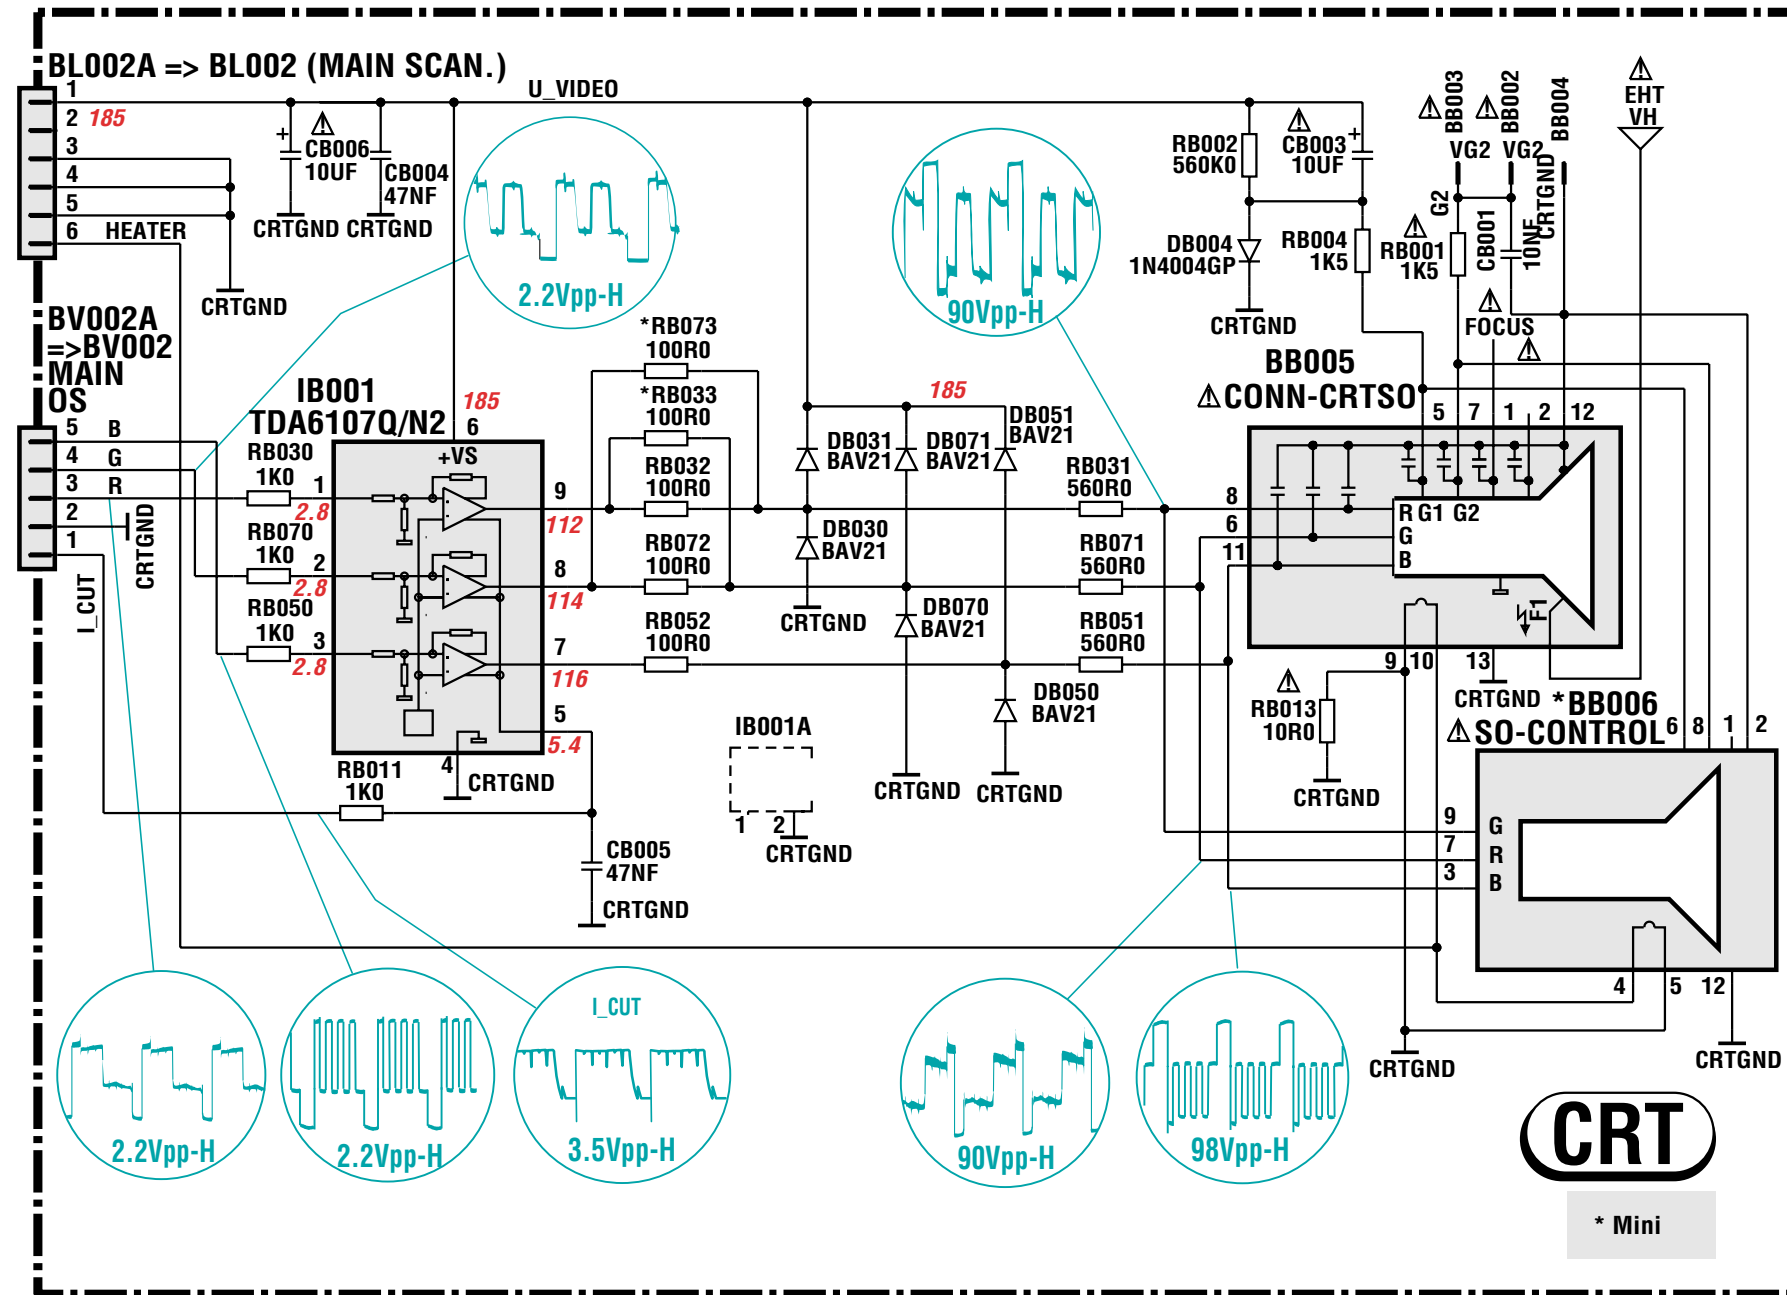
BL002A => BL002 (MAIN SCAN.)
1
2 185
3
4
5
6 HEATER
U_VIDEO
CB006 10UF
CB004 47NF
CRTGND CRTGND
CRTGND
2.2Vpp-H
90Vpp-H
RB002 560K0
CB003 10UF
DB004 1N4004GP
RB004 1K5
CRTGND
BB003
BB002
BB004
VG2 VG2
G2
RB001 1K5
CB001 10NF
CRTGND
EHT VH
FOCUS
BV002A =>BV002 MAIN OS
5 B
4 G
3 R
2
1
CRTGND
I_CUT
IB001 TDA6107Q/N2
185
6
+VS
RB030 1K0
1
2.8
RB070 1K0
2
2.8
RB050 1K0
3
2.8
9
112
8
114
7
116
5
5.4
4
CRTGND
RB011 1K0
*RB073 100R0
*RB033 100R0
RB032 100R0
RB072 100R0
RB052 100R0
185
DB031 BAV21
DB071 BAV21
DB051 BAV21
DB030 BAV21
CRTGND
DB070 BAV21
RB031 560R0
RB071 560R0
RB051 560R0
DB050 BAV21
CRTGND CRTGND
BB005
CONN-CRTSO
5 7 1 2 12
8
6
11
R G1 G2
G
B
F1
9 10 13
CRTGND
RB013 10R0
CRTGND
*BB006
SO-CONTROL 6 8 1 2
9 G
7 R
3 B
4 5 12
CRTGND CRTGND
IB001A
1 2
CRTGND
CB005 47NF
CRTGND
2.2Vpp-H
2.2Vpp-H
I_CUT
3.5Vpp-H
90Vpp-H
98Vpp-H
CRT
* Mini